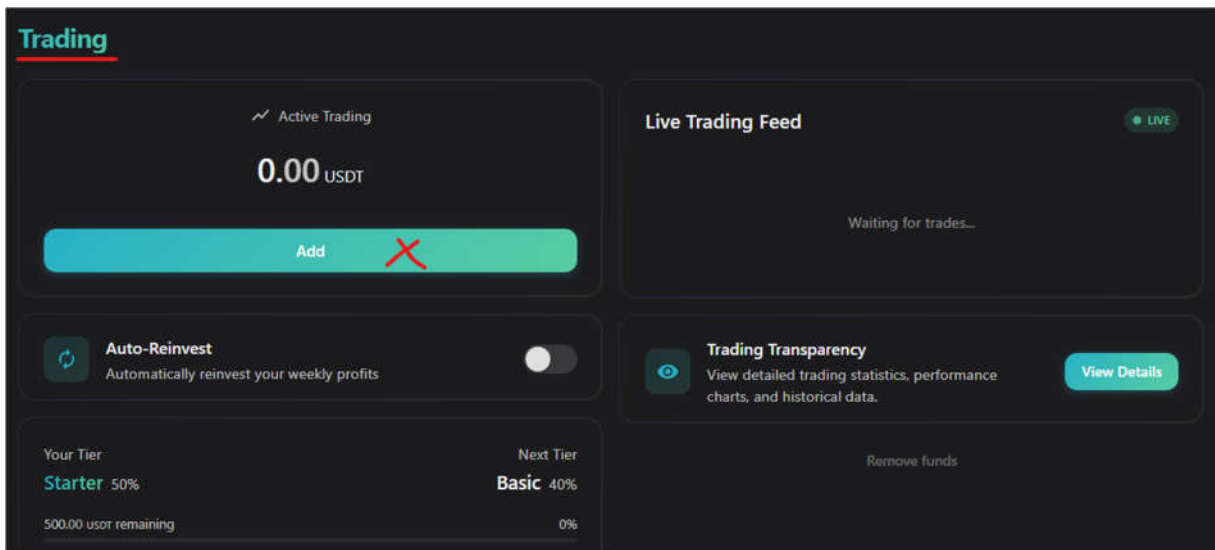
Trading

Active Trading

0.00 USDT

Add

Live Trading Feed

LIVE

Waiting for trades...

Auto-Reinvest
Automatically reinvest your weekly profits

Trading Transparency
View detailed trading statistics, performance charts, and historical data.

View Details

Remove funds

Your Tier
Starter 50%

Next Tier
Basic 40%

500.00 USDT remaining

0%